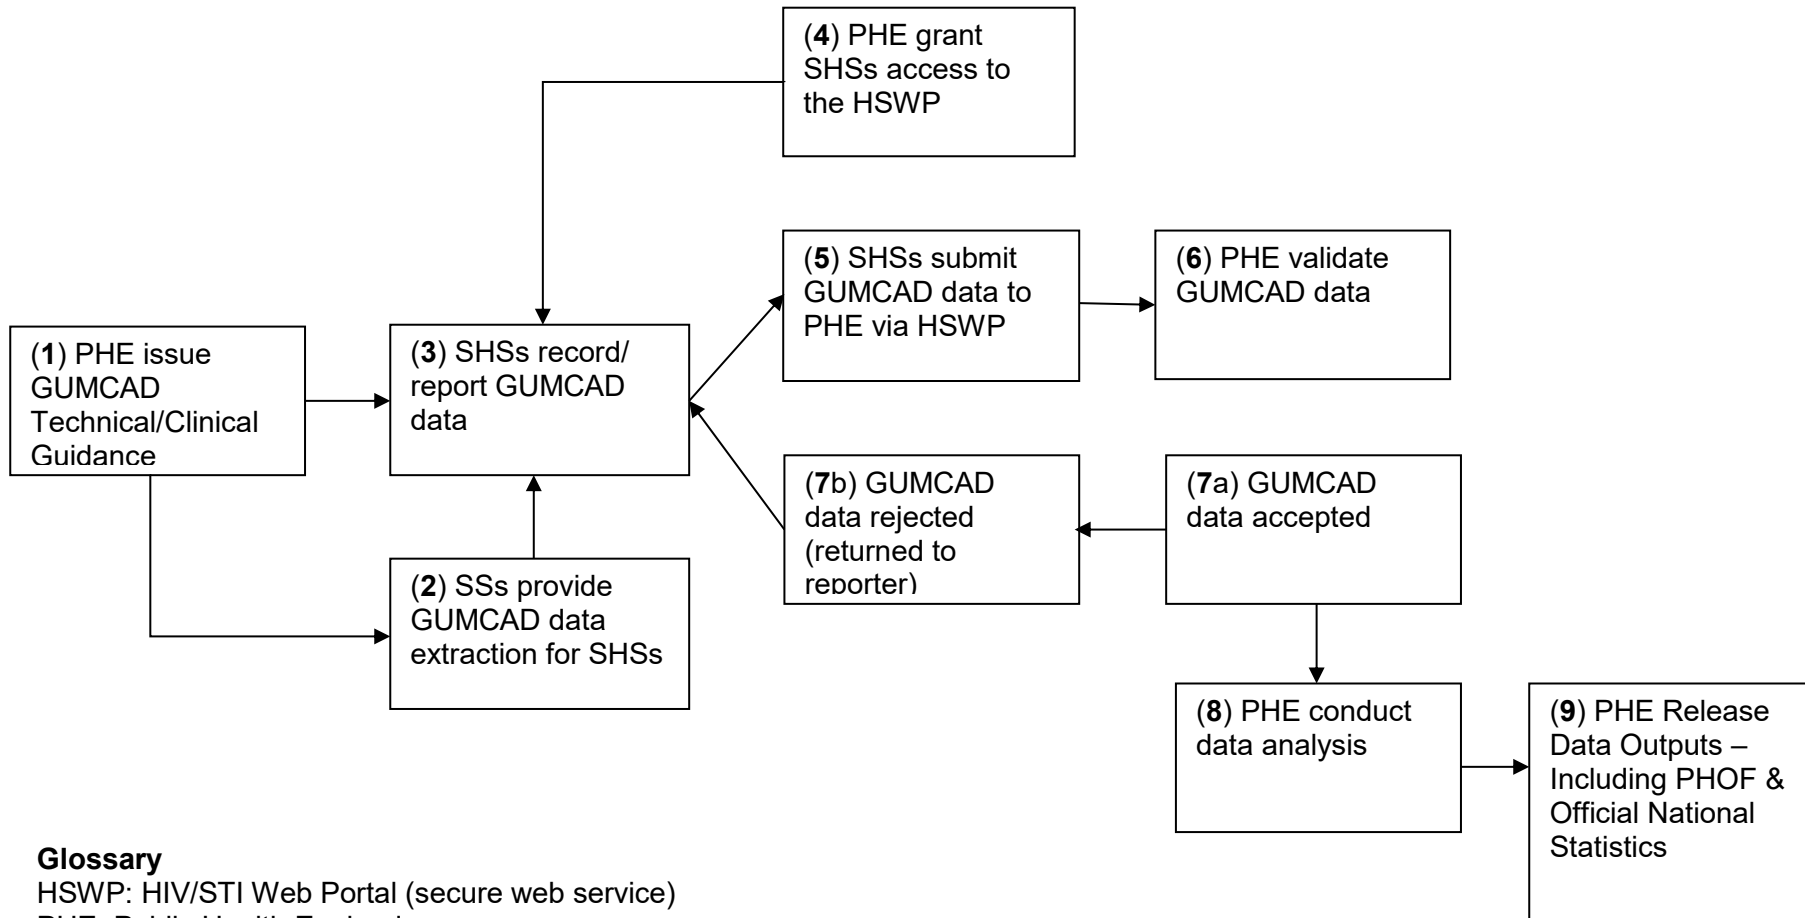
(4) PHE grant SHSs access to the HSWP

(1) PHE issue GUMCAD Technical/Clinical Guidance

(3) SHSs record/ report GUMCAD data

(5) SHSs submit GUMCAD data to PHE via HSWP

(6) PHE validate GUMCAD data

(2) SSs provide GUMCAD data extraction for SHSs

(7b) GUMCAD data rejected (returned to reporter)

(7a) GUMCAD data accepted

(8) PHE conduct data analysis

(9) PHE Release Data Outputs – Including PHOF & Official National Statistics

**Glossary**
HSWP: HIV/STI Web Portal (secure web service)
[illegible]